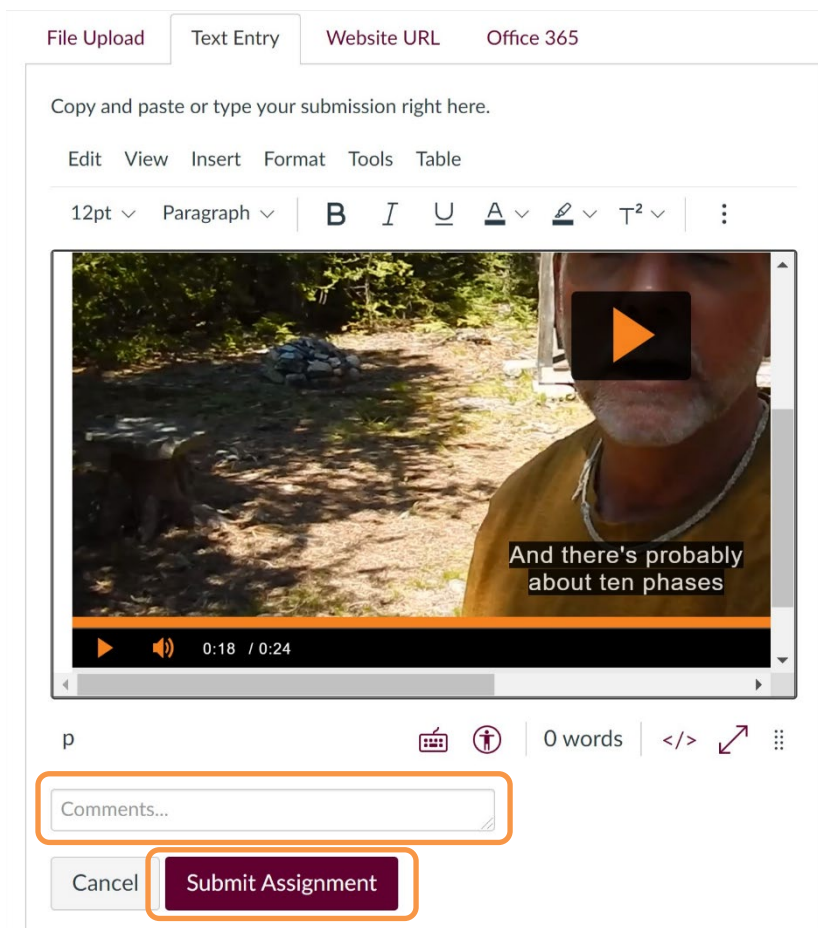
File Upload Text Entry Website URL Office 365

Copy and paste or type your submission right here.

Edit View Insert Format Tools Table

12pt Paragraph B I U A $T^2$

And there's probably about ten phases

0:18 / 0:24

p

0 words </>

Comments...

Cancel Submit Assignment